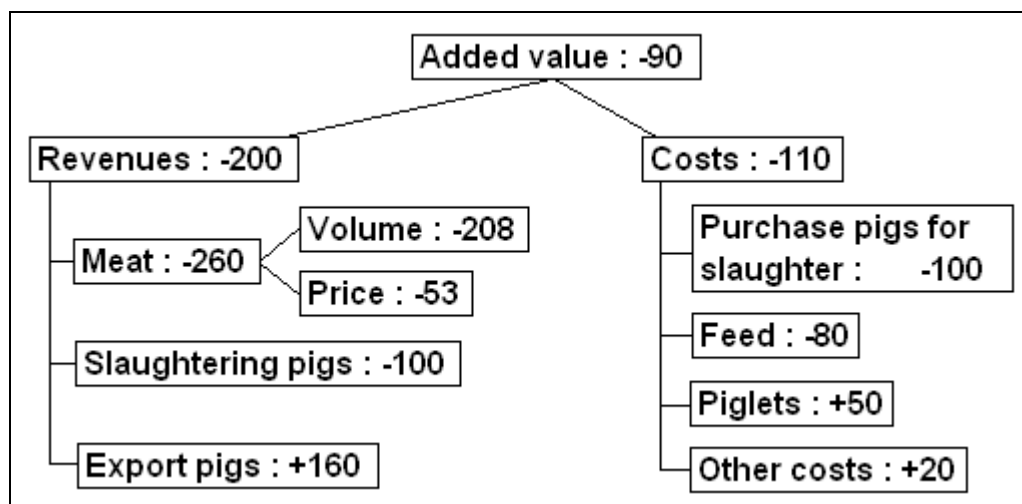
Added value : -90

Revenues : -200

Meat : -260

Volume : -208

Price : -53

Slaughtering pigs : -100

Export pigs : +160

Costs : -110

Purchase pigs for slaughter : -100

Feed : -80

Piglets : +50

Other costs : +20